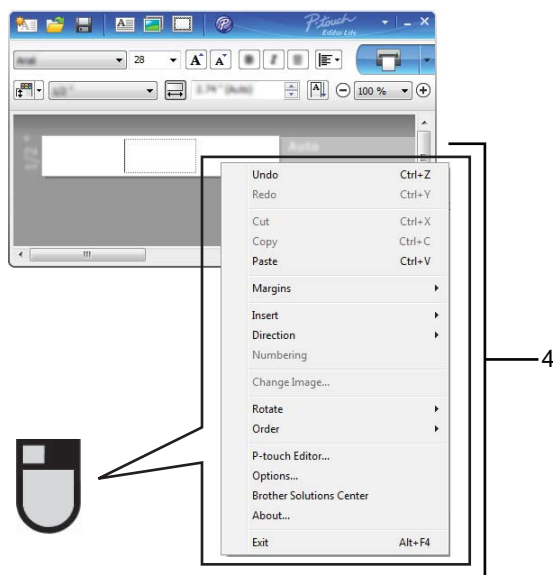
P-touch Editor Lite

Arial

28

100 %

Auto

Undo Ctrl+Z
Redo Ctrl+Y
Cut Ctrl+X
Copy Ctrl+C
Paste Ctrl+V
Margins
Insert
Direction
Numbering
Change Image...
Rotate
Order
P-touch Editor...
Options...
Brother Solutions Center
About...
Exit Alt+F4

4